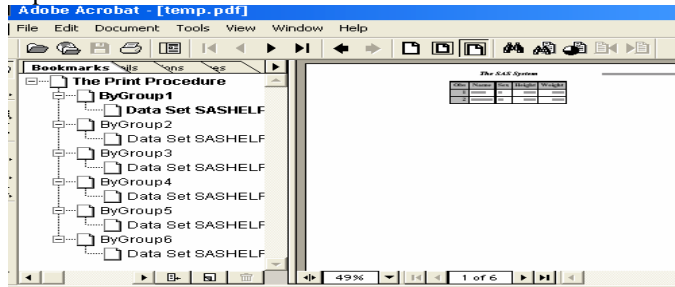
Adobe Acrobat - [temp.pdf]

File Edit Document Tools View Window Help

Bookmarks ils ons es

The Print Procedure
ByGroup1
Data Set SASHELF
ByGroup2
Data Set SASHELF
ByGroup3
Data Set SASHELF
ByGroup4
Data Set SASHELF
ByGroup5
Data Set SASHELF
ByGroup6
Data Set SASHELF

The SAS System

| Obs | Name | Sex | Height | Weight |
|---|---|---|---|---|
| 1 | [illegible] | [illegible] | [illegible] | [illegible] |
| 2 | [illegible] | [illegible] | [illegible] | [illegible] |

49%

1 of 6